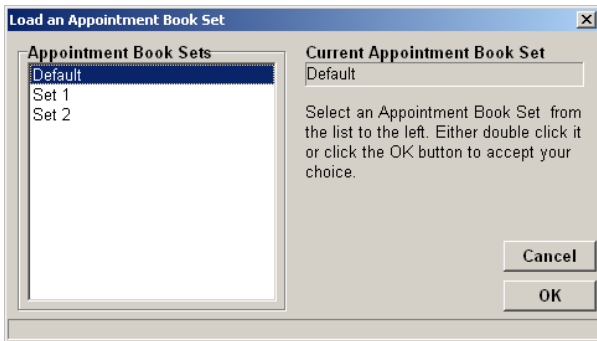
Load an Appointment Book Set

Appointment Book Sets
Default
Set 1
Set 2

Current Appointment Book Set
Default

Select an Appointment Book Set from the list to the left. Either double click it or click the OK button to accept your choice.

Cancel
OK